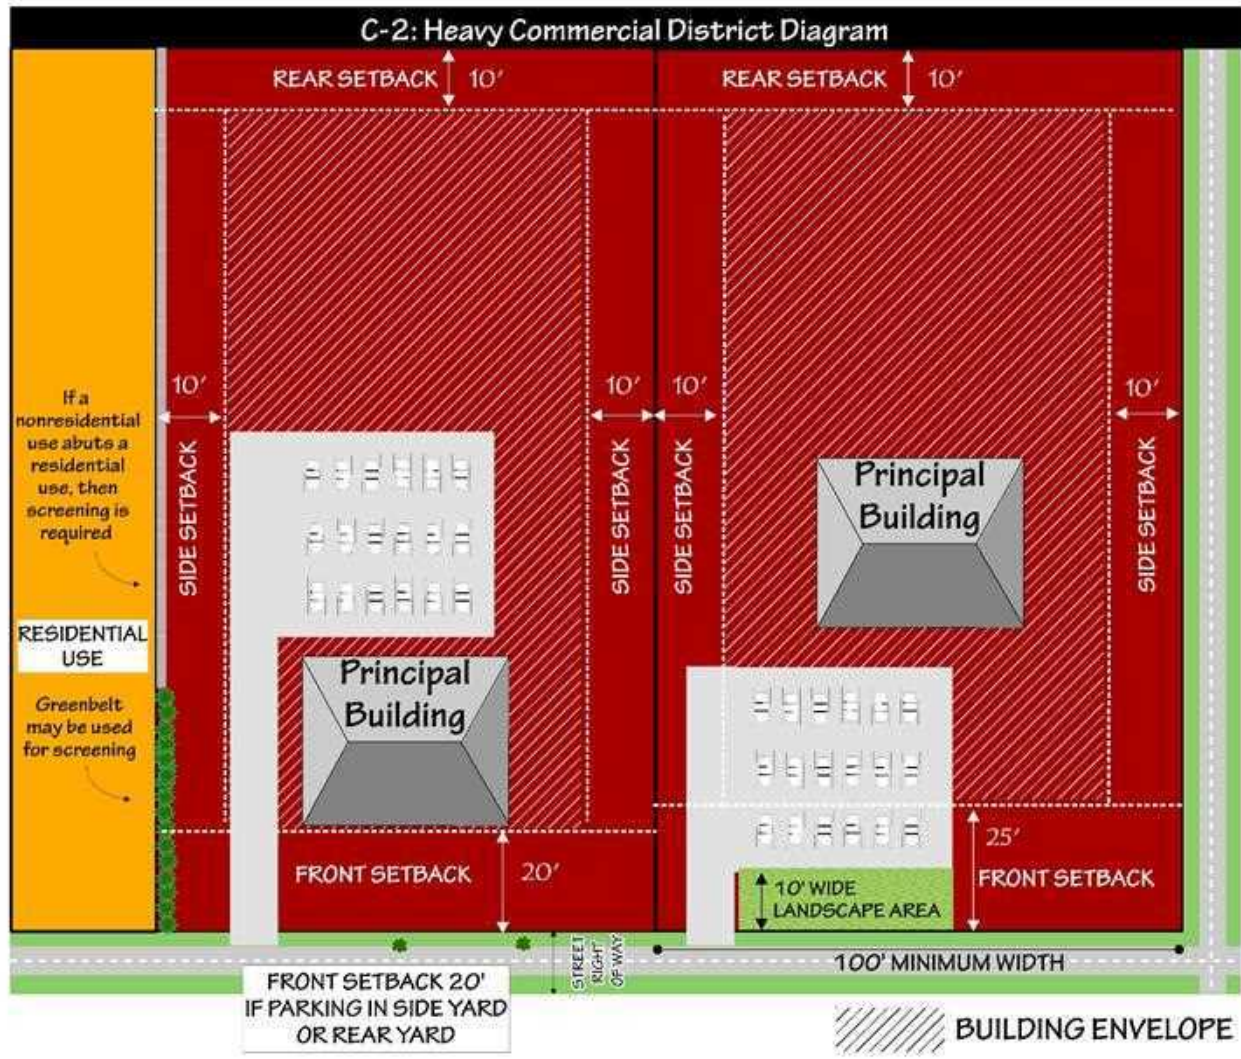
C-2: Heavy Commercial District Diagram

REAR SETBACK 10'

REAR SETBACK 10'

If a nonresidential use abuts a residential use, then screening is required

RESIDENTIAL USE

Greenbelt may be used for screening

10'

SIDE SETBACK

10'

SIDE SETBACK

10'

SIDE SETBACK

10'

SIDE SETBACK

Principal Building

Principal Building

FRONT SETBACK 20'

25'

FRONT SETBACK

10' WIDE LANDSCAPE AREA

STREET RIGHT OF WAY

100' MINIMUM WIDTH

FRONT SETBACK 20' IF PARKING IN SIDE YARD OR REAR YARD

BUILDING ENVELOPE